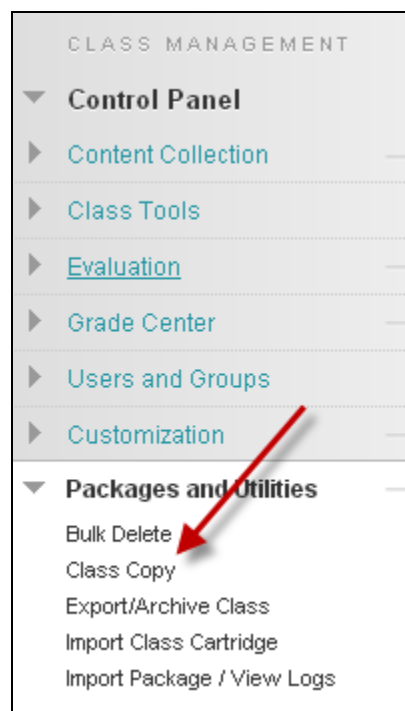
CLASS MANAGEMENT

Control Panel

Content Collection

Class Tools

Evaluation

Grade Center

Users and Groups

Customization

Packages and Utilities

Bulk Delete

Class Copy

Export/Archive Class

Import Class Cartridge

Import Package / View Logs